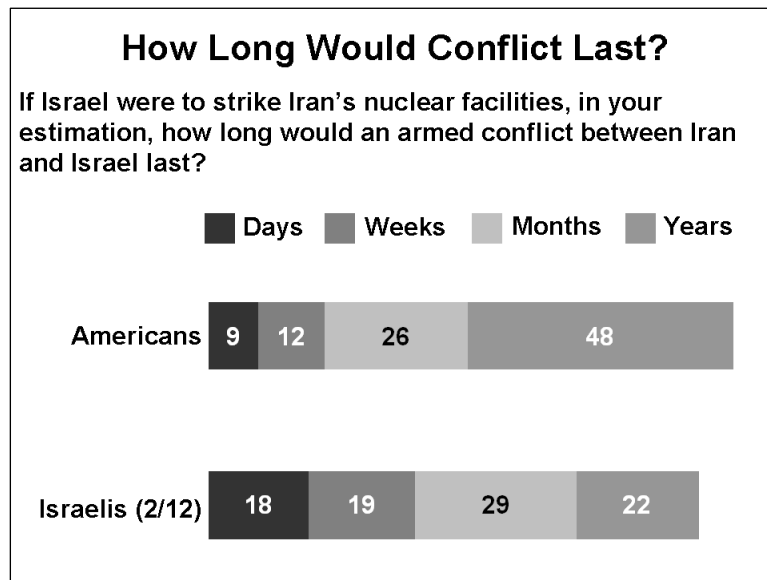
How Long Would Conflict Last?

If Israel were to strike Iran's nuclear facilities, in your estimation, how long would an armed conflict between Iran and Israel last?

Days Weeks Months Years

Americans 9 12 26 48

Israelis (2/12) 18 19 29 22